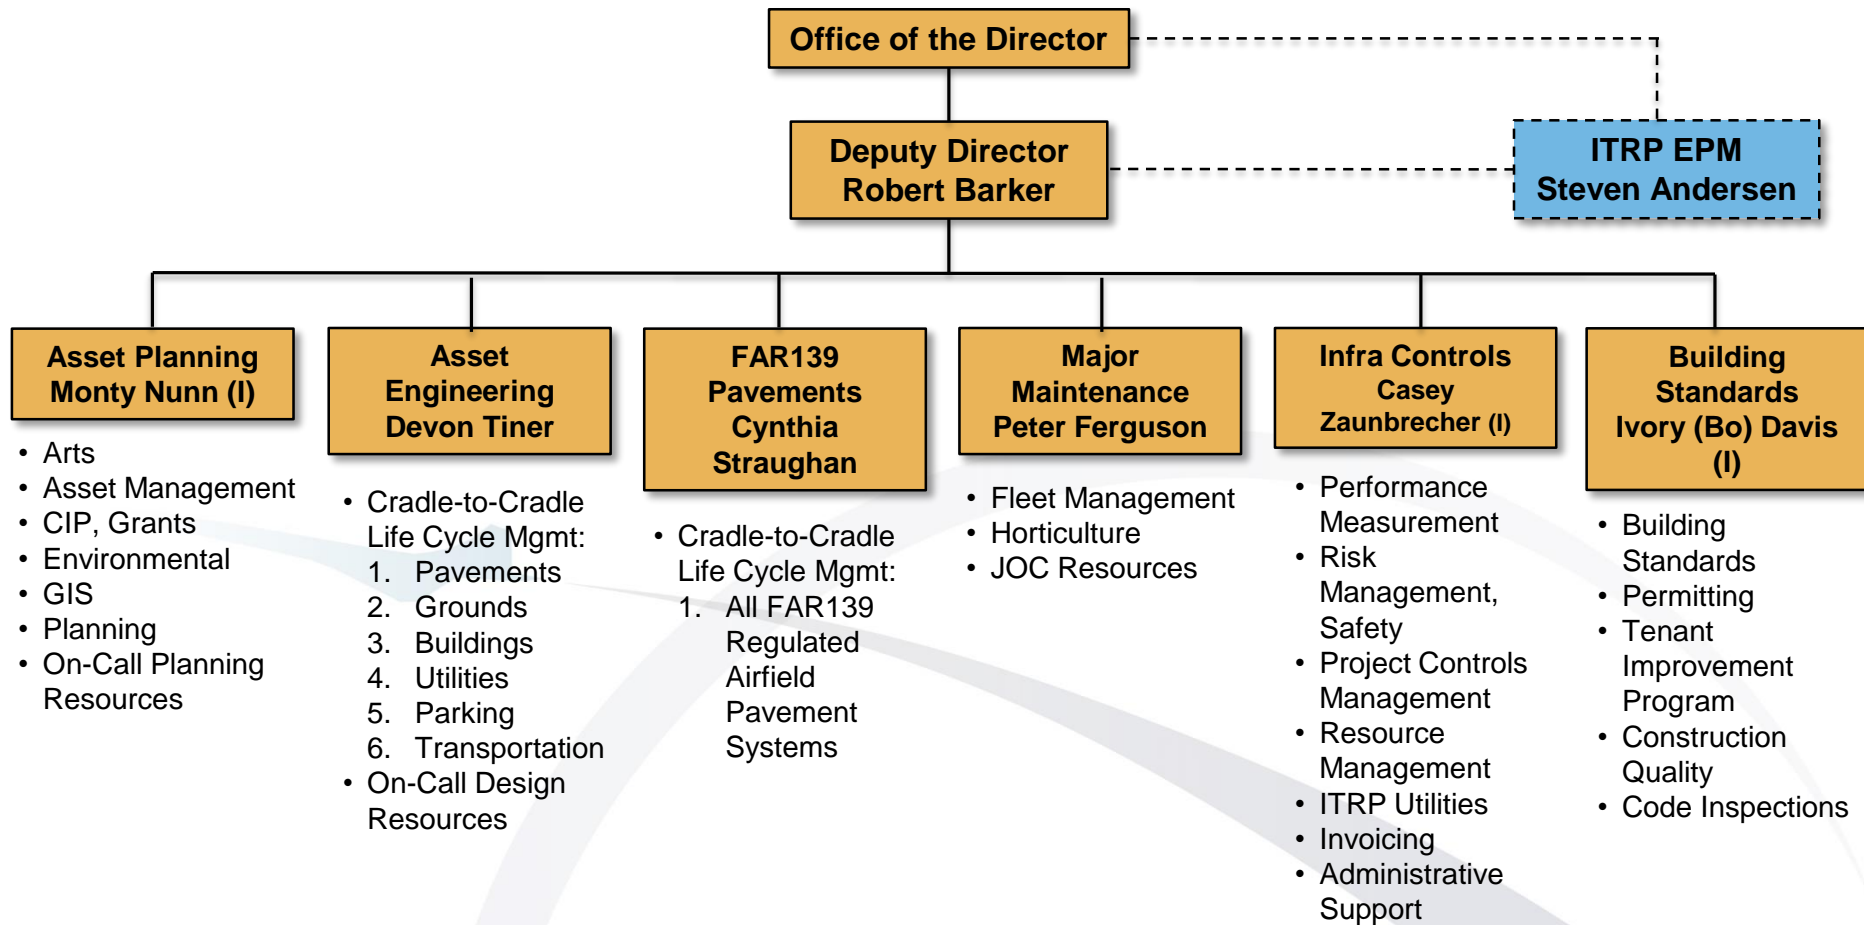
Office of the Director

Deputy Director
Robert Barker

ITRP EPM
Steven Andersen

Asset Planning
Monty Nunn (I)

- Arts
- Asset Management
- CIP, Grants
- Environmental
- GIS
- Planning
- On-Call Planning Resources

Asset Engineering
Devon Tiner

- Cradle-to-Cradle Life Cycle Mgmt:
1. Pavements
2. Grounds
3. Buildings
4. Utilities
5. Parking
6. Transportation
- On-Call Design Resources

FAR139 Pavements
Cynthia Straughan

- Cradle-to-Cradle Life Cycle Mgmt:
1. All FAR139 Regulated Airfield Pavement Systems

Major Maintenance
Peter Ferguson

- Fleet Management
- Horticulture
- JOC Resources

Infra Controls
Casey Zaunbrecher (I)

- Performance Measurement
- Risk Management, Safety
- Project Controls Management
- Resource Management
- ITRP Utilities
- Invoicing
- Administrative Support

Building Standards
Ivory (Bo) Davis (I)

- Building Standards
- Permitting
- Tenant Improvement Program
- Construction Quality
- Code Inspections